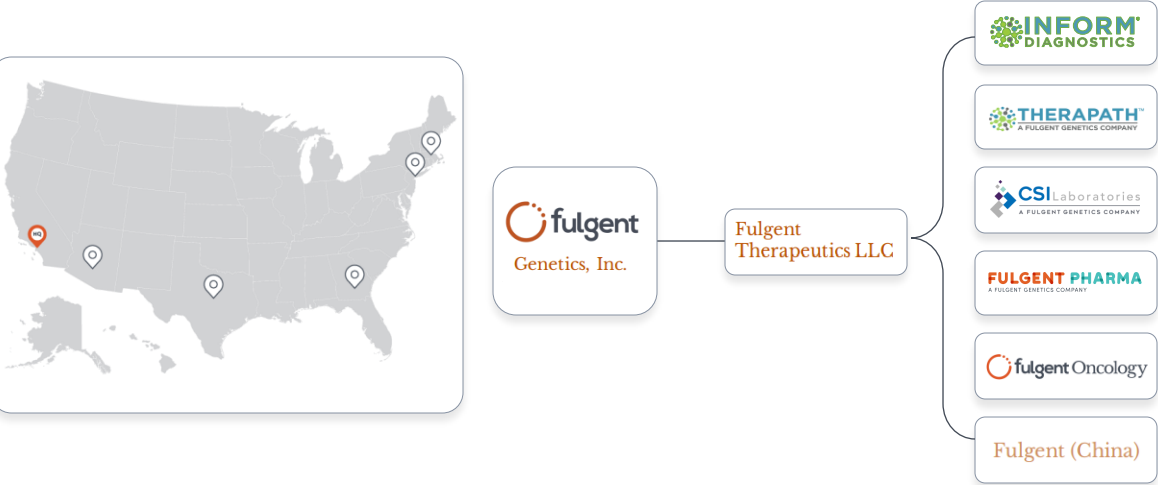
HQ

fulgent
Genetics, Inc.

Fulgent Therapeutics LLC

INFORM® DIAGNOSTICS

THERAPATH™
A FULGENT GENETICS COMPANY

CSI Laboratories
A FULGENT GENETICS COMPANY

FULGENT PHARMA
A FULGENT GENETICS COMPANY

fulgent Oncology

Fulgent (China)